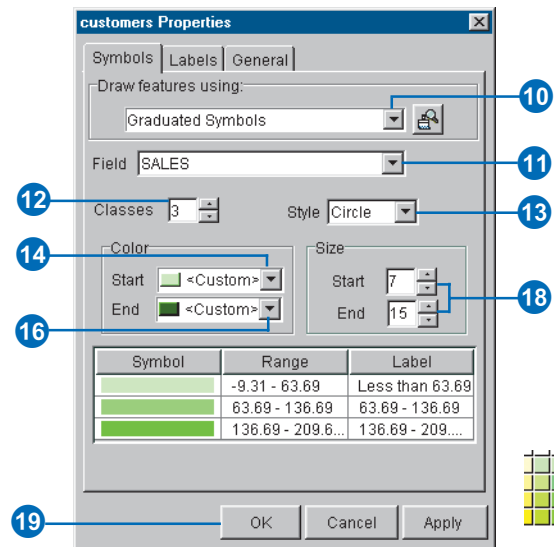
customers Properties

Symbols | Labels | General

Draw features using:

Graduated Symbols

10

Field SALES

11

12

Classes 3

Style Circle

13

14

Color

Start <Custom>

End <Custom>

16

Size

Start 7

End 15

18

| Symbol | Range | Label |
|---|---|---|
| | -9.31 - 63.69 | Less than 63.69 |
| | 63.69 - 136.69 | 63.69 - 136.69 |
| | 136.69 - 209.6... | 136.69 - 209.... |

19

OK

Cancel

Apply